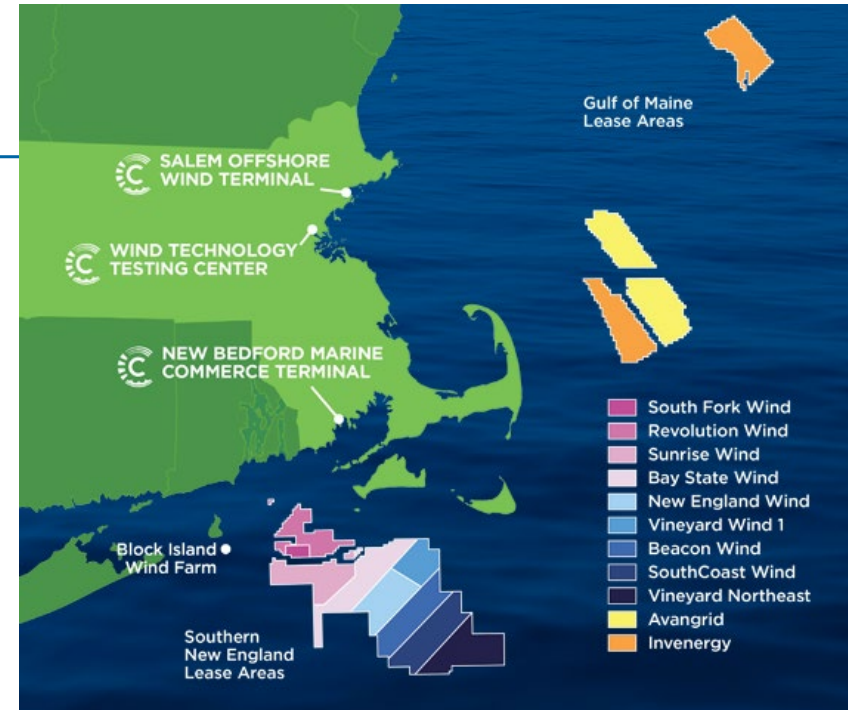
Gulf of Maine Lease Areas

SALEM OFFSHORE WIND TERMINAL

WIND TECHNOLOGY TESTING CENTER

NEW BEDFORD MARINE COMMERCE TERMINAL

South Fork Wind
Revolution Wind
Sunrise Wind
Bay State Wind
New England Wind
Vineyard Wind 1
Beacon Wind
SouthCoast Wind
Vineyard Northeast
Avangrid
Invenergy

Block Island Wind Farm

Southern New England Lease Areas